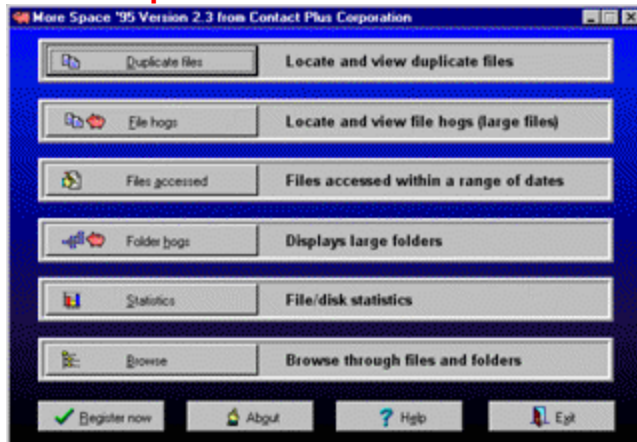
More Space '95 Version 2.3 from Contact Plus Corporation

Duplicate files
Locate and view duplicate files

File hogs
Locate and view file hogs (large files)

Files accessed
Files accessed within a range of dates

Folder hogs
Displays large folders

Statistics
File/disk statistics

Browse
Browse through files and folders

Register now
About
Help
Exit